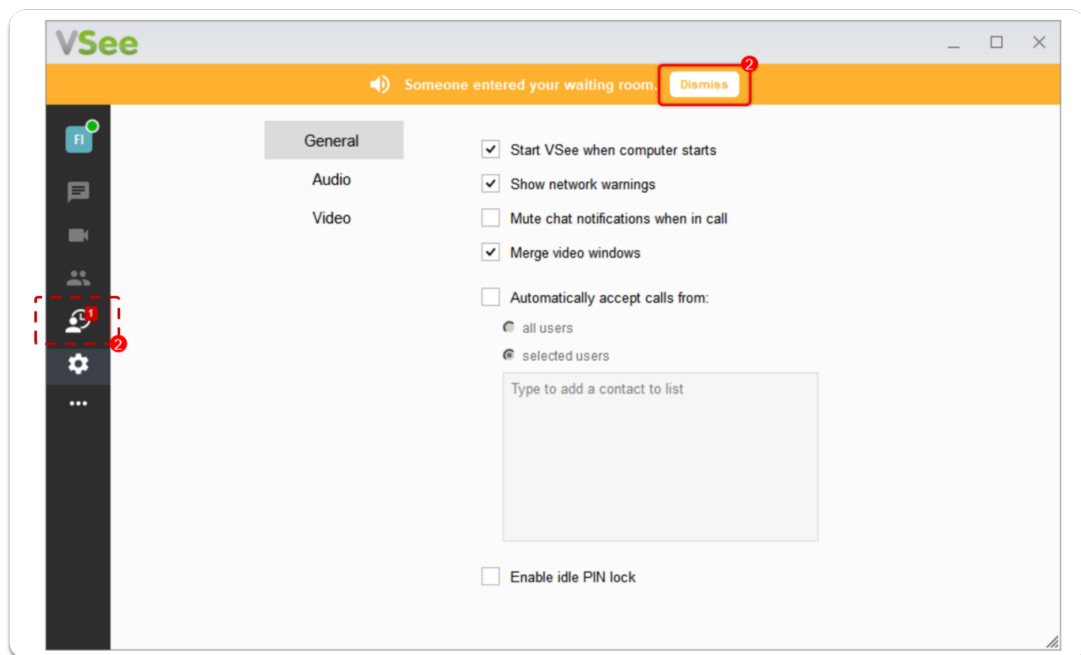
VSee

Someone entered your waiting room. Dismiss 2

FI

1
2

General
Audio
Video

Start VSee when computer starts
Show network warnings
Mute chat notifications when in call
Merge video windows

Automatically accept calls from:
all users
selected users
Type to add a contact to list

Enable idle PIN lock